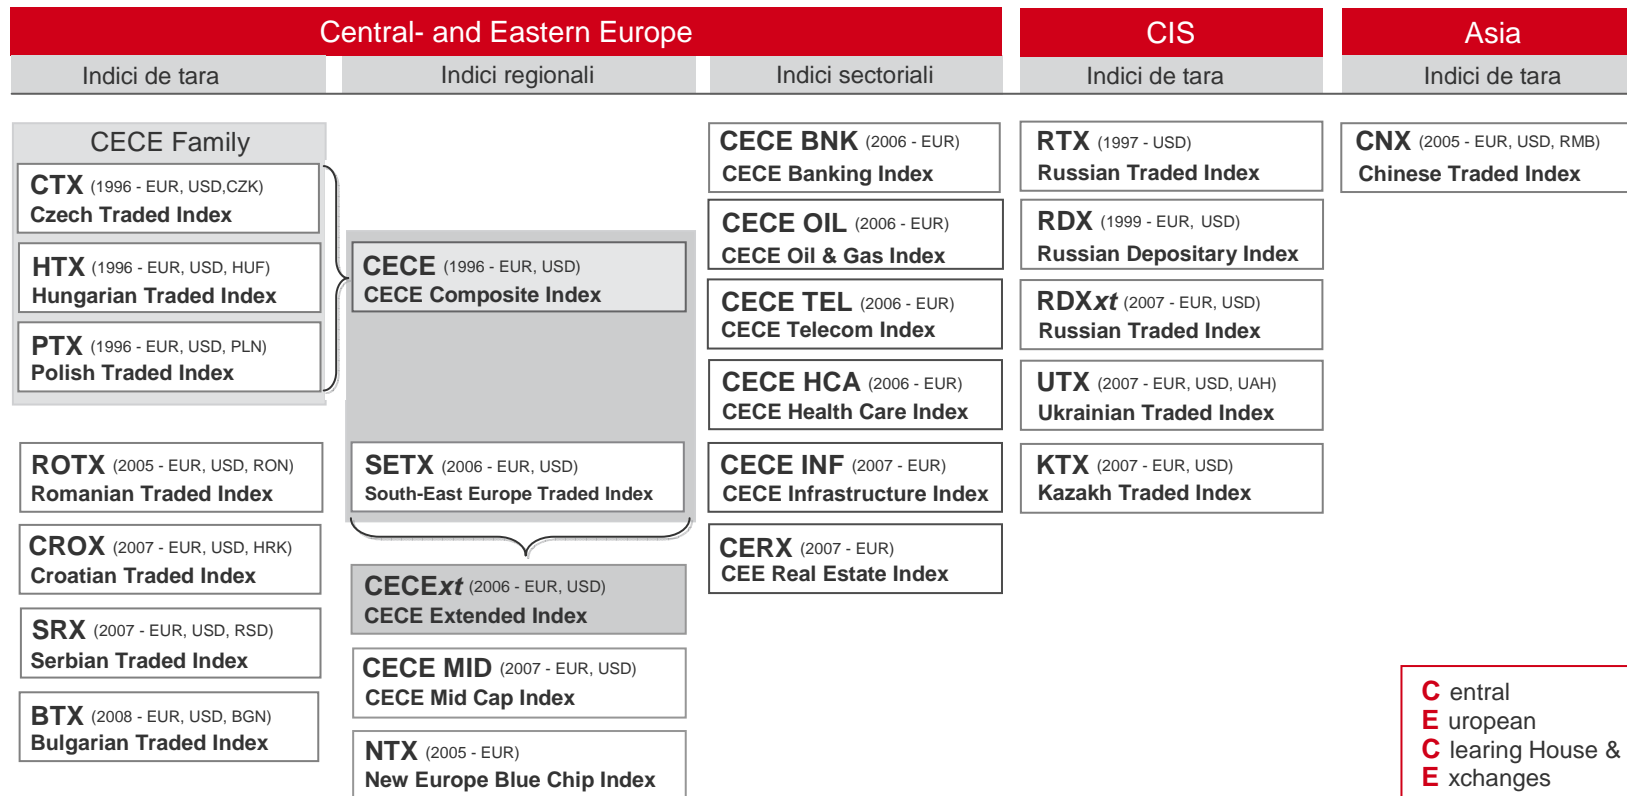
Central- and Eastern Europe

Indici de tara

Indici regionali

Indici sectoriali

CIS

Indici de tara

Asia

Indici de tara

CECE Family

CTX (1996 - EUR, USD,CZK)
Czech Traded Index

HTX (1996 - EUR, USD, HUF)
Hungarian Traded Index

PTX (1996 - EUR, USD, PLN)
Polish Traded Index

ROTX (2005 - EUR, USD, RON)
Romanian Traded Index

CROX (2007 - EUR, USD, HRK)
Croatian Traded Index

SRX (2007 - EUR, USD, RSD)
Serbian Traded Index

BTX (2008 - EUR, USD, BGN)
Bulgarian Traded Index

CECE (1996 - EUR, USD)
CECE Composite Index

SETX (2006 - EUR, USD)
South-East Europe Traded Index

CECExt (2006 - EUR, USD)
CECE Extended Index

CECE MID (2007 - EUR, USD)
CECE Mid Cap Index

NTX (2005 - EUR)
New Europe Blue Chip Index

CECE BNK (2006 - EUR)
CECE Banking Index

CECE OIL (2006 - EUR)
CECE Oil & Gas Index

CECE TEL (2006 - EUR)
CECE Telecom Index

CECE HCA (2006 - EUR)
CECE Health Care Index

CECE INF (2007 - EUR)
CECE Infrastructure Index

CERX (2007 - EUR)
CEE Real Estate Index

RTX (1997 - USD)
Russian Traded Index

RDX (1999 - EUR, USD)
Russian Depositary Index

RDXxt (2007 - EUR, USD)
Russian Traded Index

UTX (2007 - EUR, USD, UAH)
Ukrainian Traded Index

KTX (2007 - EUR, USD)
Kazakh Traded Index

CNX (2005 - EUR, USD, RMB)
Chinese Traded Index

C entral
E uropean
C learing House &
E xchanges